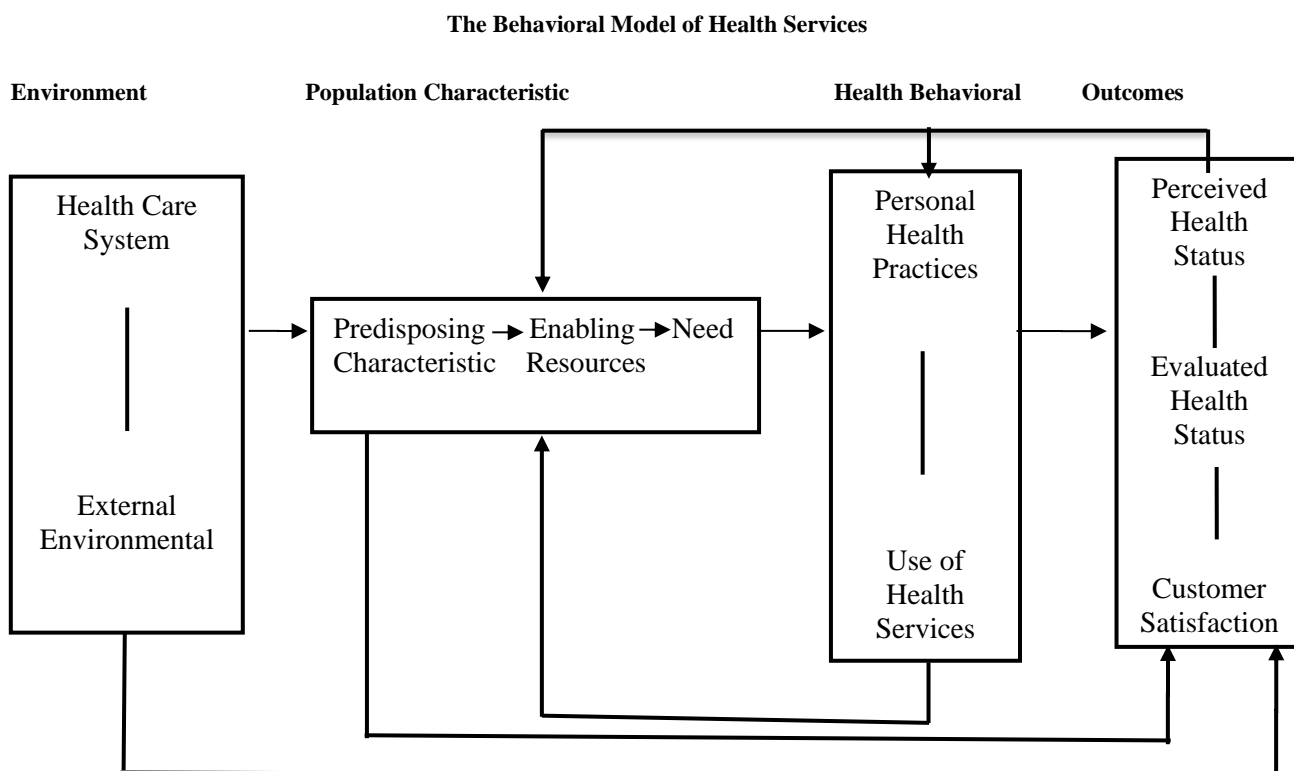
The Behavioral Model of Health Services

Environment

Population Characteristic

Health Behavioral

Outcomes

Health Care System

External Environmental

Predisposing Characteristic

Enabling Resources

Need

Personal Health Practices

Use of Health Services

Perceived Health Status

Evaluated Health Status

Customer Satisfaction